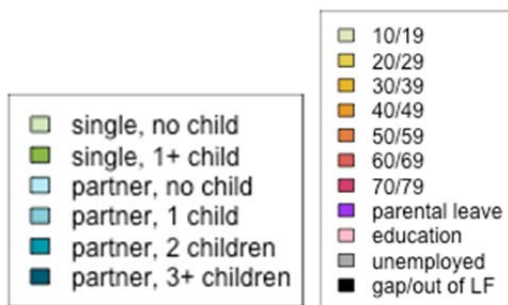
single, no child
single, 1+ child
partner, no child
partner, 1 child
partner, 2 children
partner, 3+ children

10/19
20/29
30/39
40/49
50/59
60/69
70/79
parental leave
education
unemployed
gap/out of LF